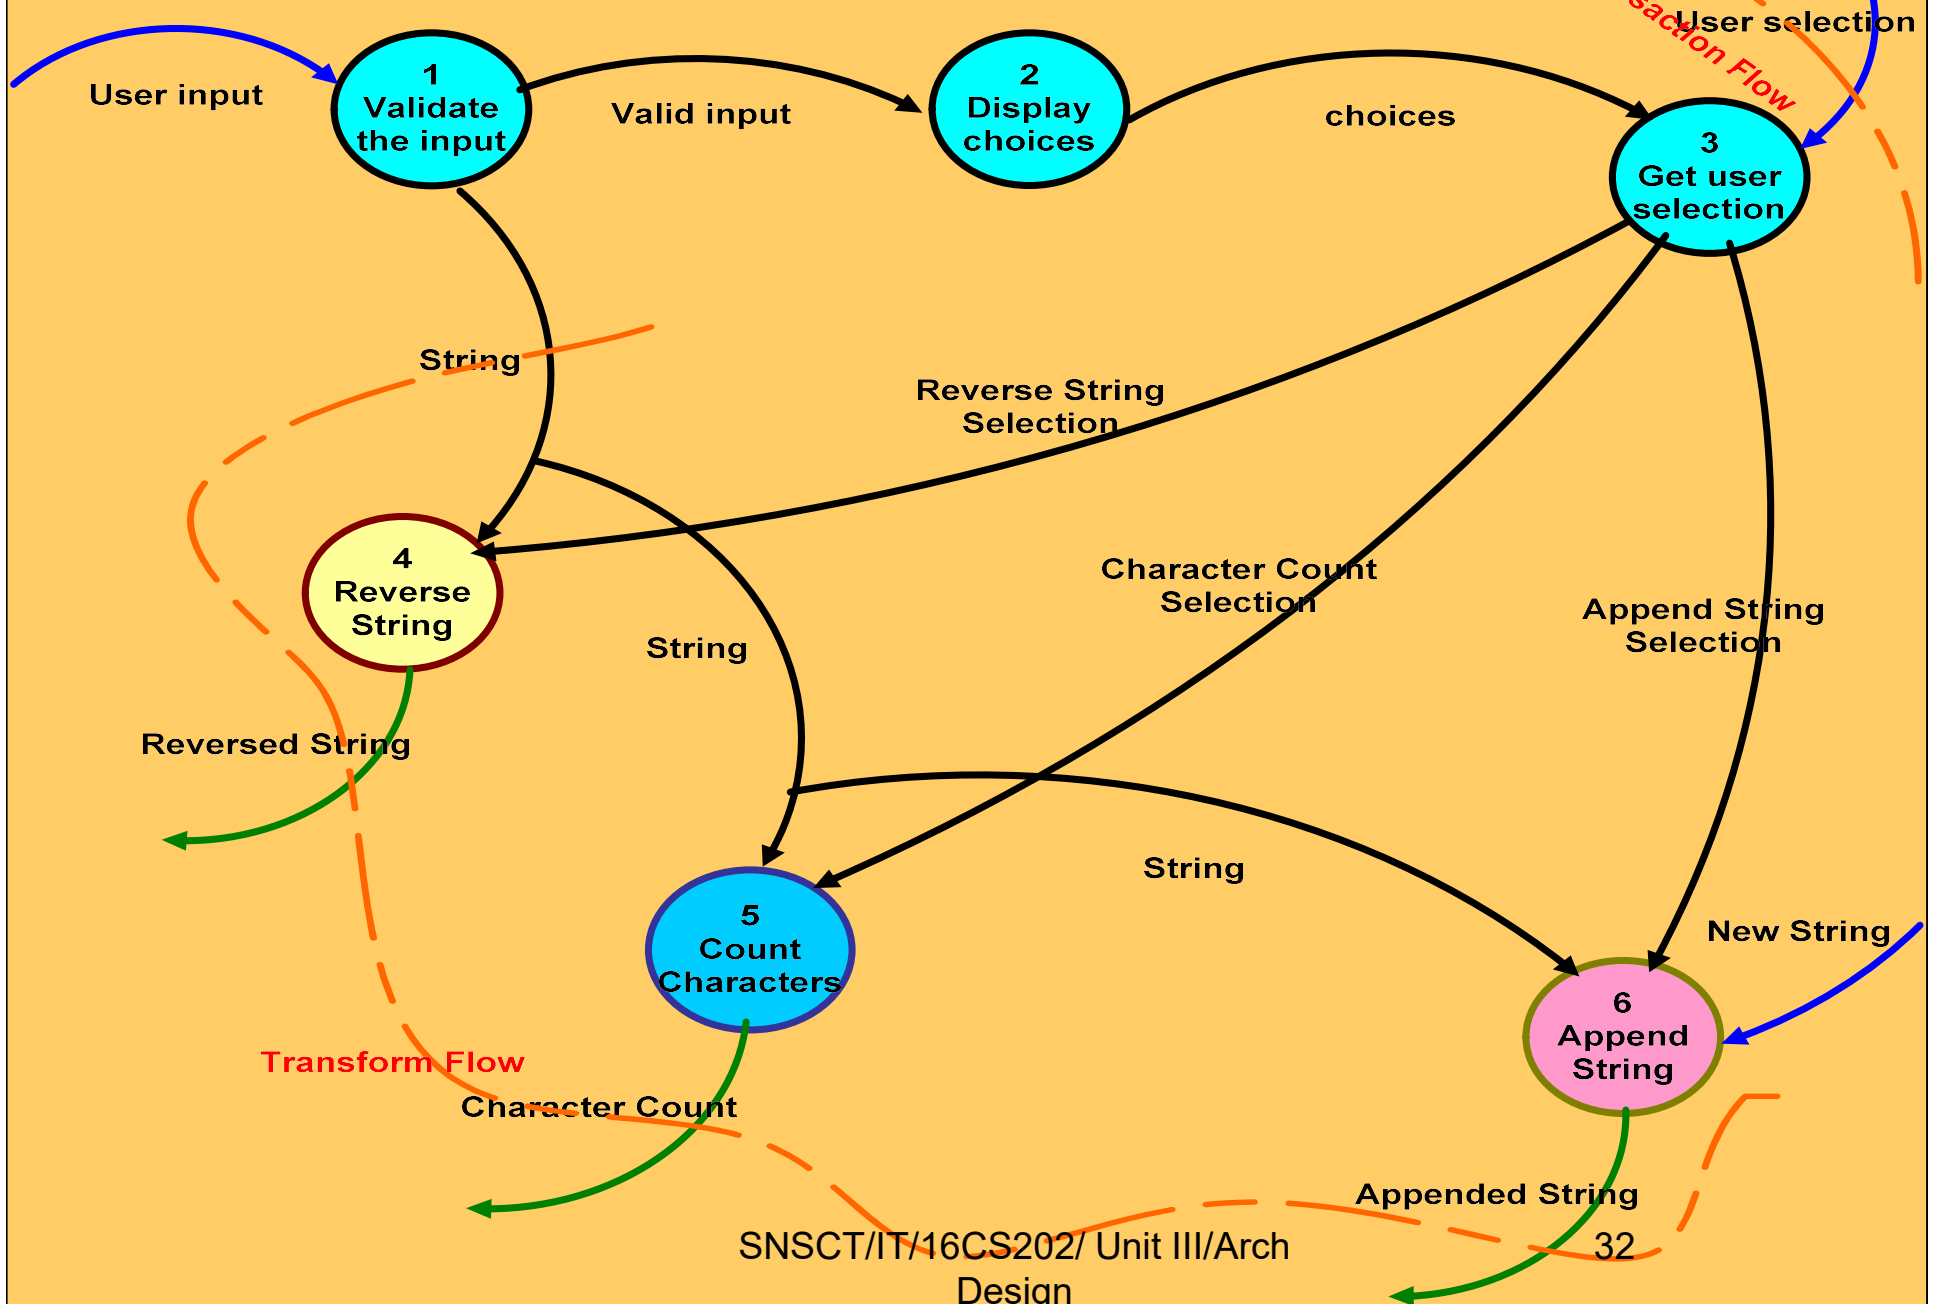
saction Flow

User selection

User input

1
Validate
the input

Valid input

2
Display
choices

choices

3
Get user
selection

String

Reverse String
Selection

4
Reverse
String

Character Count
Selection

Append String
Selection

String

Reversed String

String

New String

5
Count
Characters

6
Append
String

Transform Flow

Character Count

Appended String

SNSCT/IT/16CS202/ Unit III/Arch Design

32